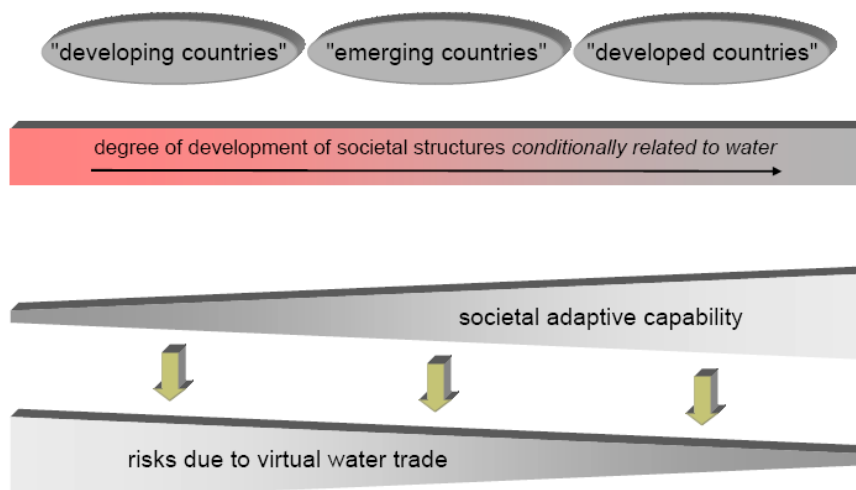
"developing countries" "emerging countries" "developed countries"

degree of development of societal structures *conditionally related to water*

societal adaptive capability

risks due to virtual water trade